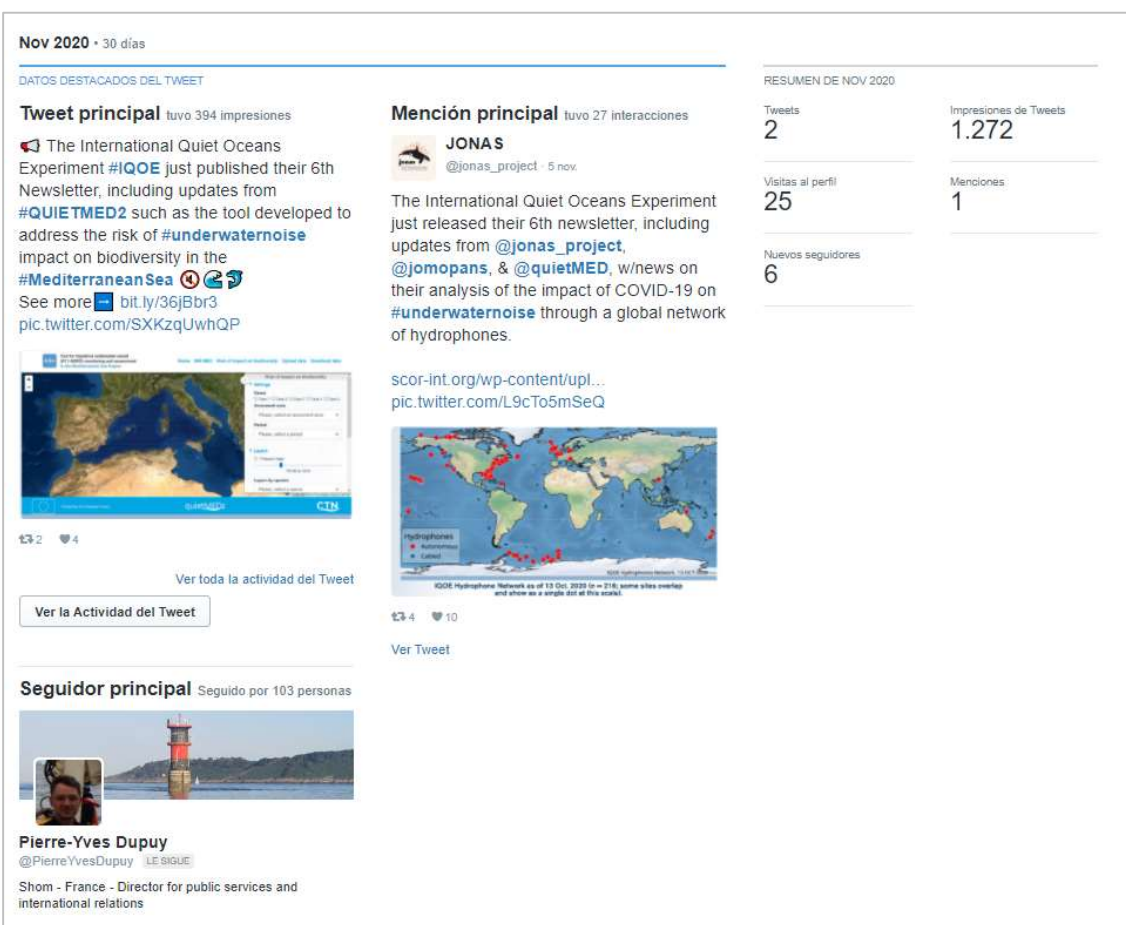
Nov 2020 · 30 días

DATOS DESTACADOS DEL TWEET

Tweet principal tuvo 394 impresiones

📢 The International Quiet Oceans Experiment #IQOE just published their 6th Newsletter, including updates from #QUIETMED2 such as the tool developed to address the risk of #underwaternoise impact on biodiversity in the #MediterraneanSea 🔇🌊🐬
See more ➡ bit.ly/36jBbr3
pic.twitter.com/SXKzqUwhQP

quietMED CTN

2 4

Ver toda la actividad del Tweet

Ver la Actividad del Tweet

Seguidor principal Seguido por 103 personas

Pierre-Yves Dupuy
@PierreYvesDupuy LE SIGUE

Shom - France - Director for public services and international relations

Mención principal tuvo 27 interacciones

JONAS
@jonas_project · 5 nov.

The International Quiet Oceans Experiment just released their 6th newsletter, including updates from @jonas_project, @jomopans, & @quietMED, w/news on their analysis of the impact of COVID-19 on #underwaternoise through a global network of hydrophones.

scor-int.org/wp-content/upl...
pic.twitter.com/L9cTo5mSeQ

Hydrophones
Autonomous
Cabled

IQOE Hydrophone Network as of 13 Oct. 2020 (n = 216; some sites overlap and show as a single dot at this scale).

4 10

Ver Tweet

RESUMEN DE NOV 2020

Tweets
2

Impresiones de Tweets
1.272

Visitas al perfil
25

Menciones
1

Nuevos seguidores
6